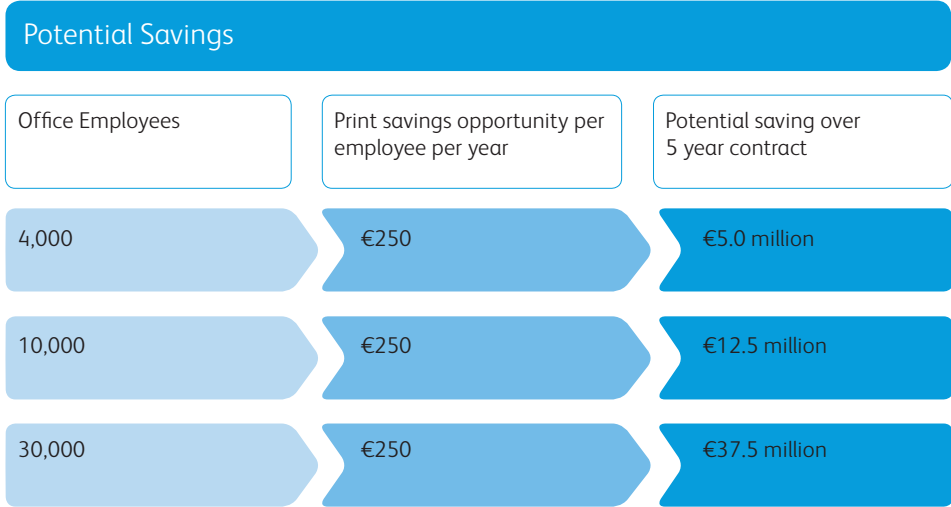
Potential Savings

| Office Employees | Print savings opportunity per employee per year | Potential saving over 5 year contract |
|---|---|---|
| 4,000 | €250 | €5.0 million |
| 10,000 | €250 | €12.5 million |
| 30,000 | €250 | €37.5 million |